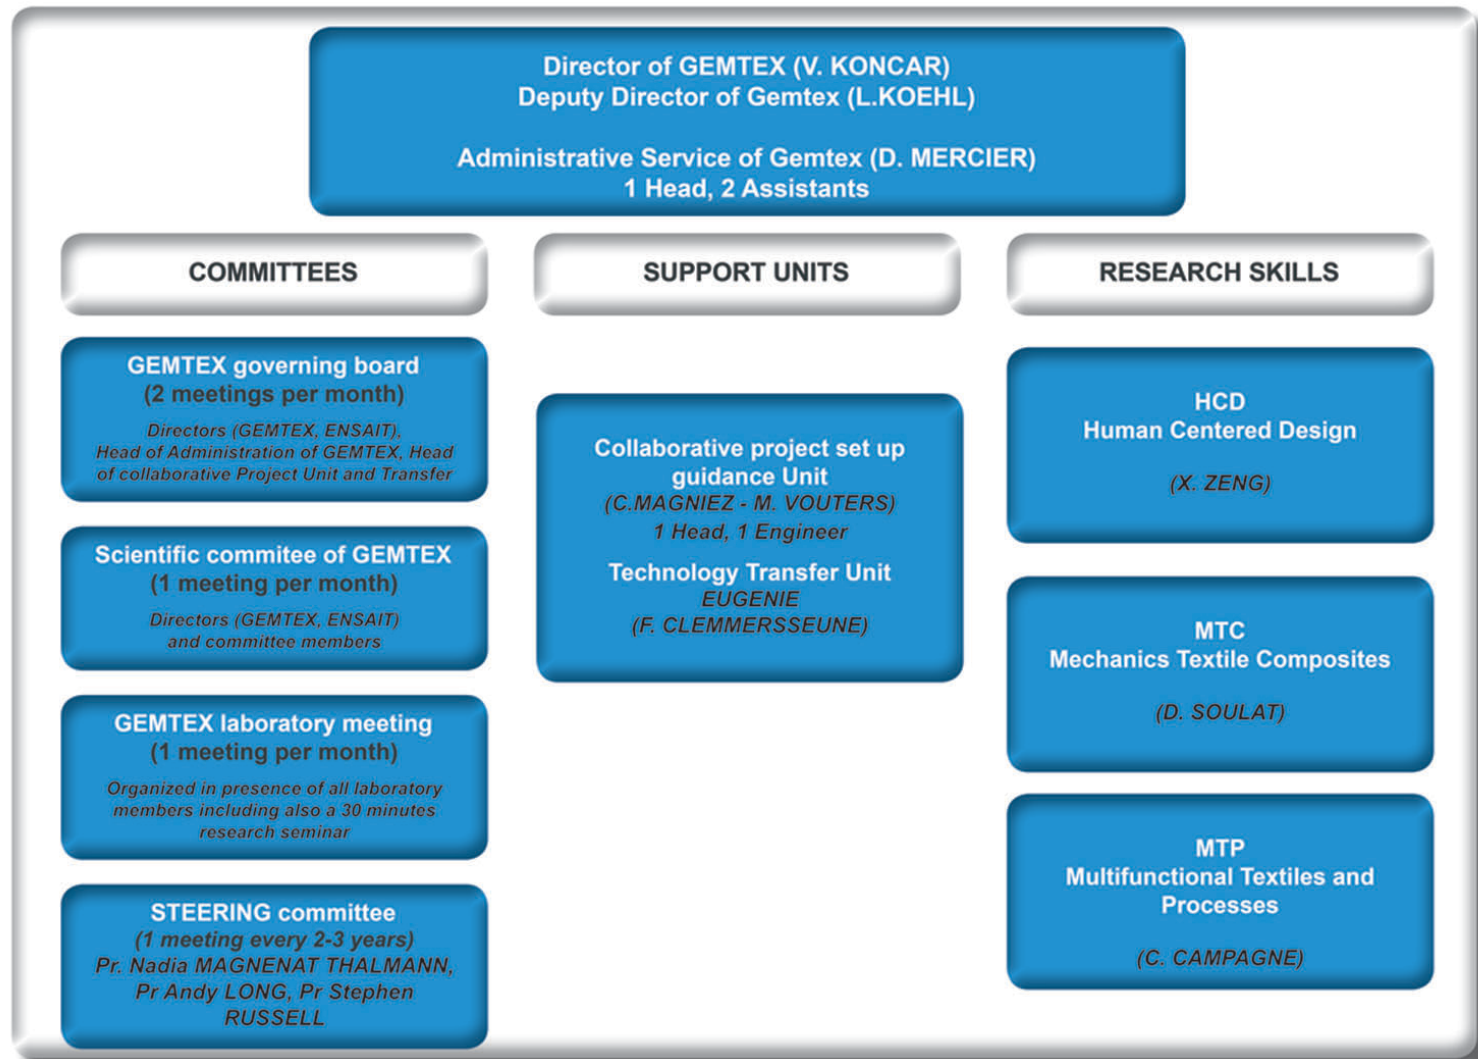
Director of GEMTEX (V. KONCAR)
Deputy Director of Gemtex (L.KOEHL)

Administrative Service of Gemtex (D. MERCIER)
1 Head, 2 Assistants

COMMITTEES

GEMTEX governing board
(2 meetings per month)
Directors (GEMTEX, ENSAIT), Head of Administration of GEMTEX, Head of collaborative Project Unit and Transfer

Scientific commitee of GEMTEX
(1 meeting per month)
Directors (GEMTEX, ENSAIT) and committee members

GEMTEX laboratory meeting
(1 meeting per month)
Organized in presence of all laboratory members including also a 30 minutes research seminar

STEERING committee
(1 meeting every 2-3 years)
Pr. Nadia MAGNENAT THALMANN, Pr Andy LONG, Pr Stephen RUSSELL

SUPPORT UNITS

Collaborative project set up guidance Unit
(C.MAGNIEZ - M. VOUTERS)
1 Head, 1 Engineer

Technology Transfer Unit
EUGENIE
(F. CLEMMERSSEUNE)

RESEARCH SKILLS

HCD
Human Centered Design
(X. ZENG)

MTC
Mechanics Textile Composites
(D. SOULAT)

MTP
Multifunctional Textiles and Processes
(C. CAMPAGNE)